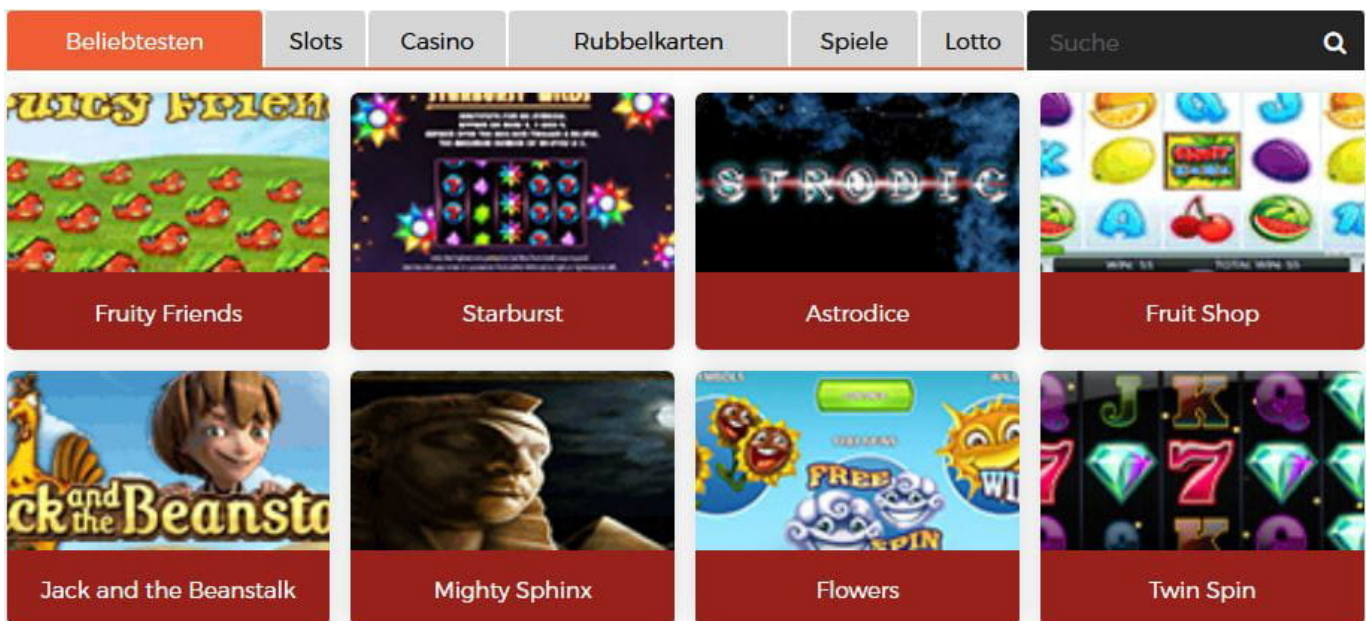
Beliebtesten
Slots
Casino
Rubbelkarten
Spiele
Lotto
Suche

uity Friend

Fruity Friends

Starburst

STRODIC

Astrodice

Fruit Shop

ck and the Beansta

Jack and the Beanstalk

Mighty Sphinx

FREE SPIN

Flowers

Twin Spin